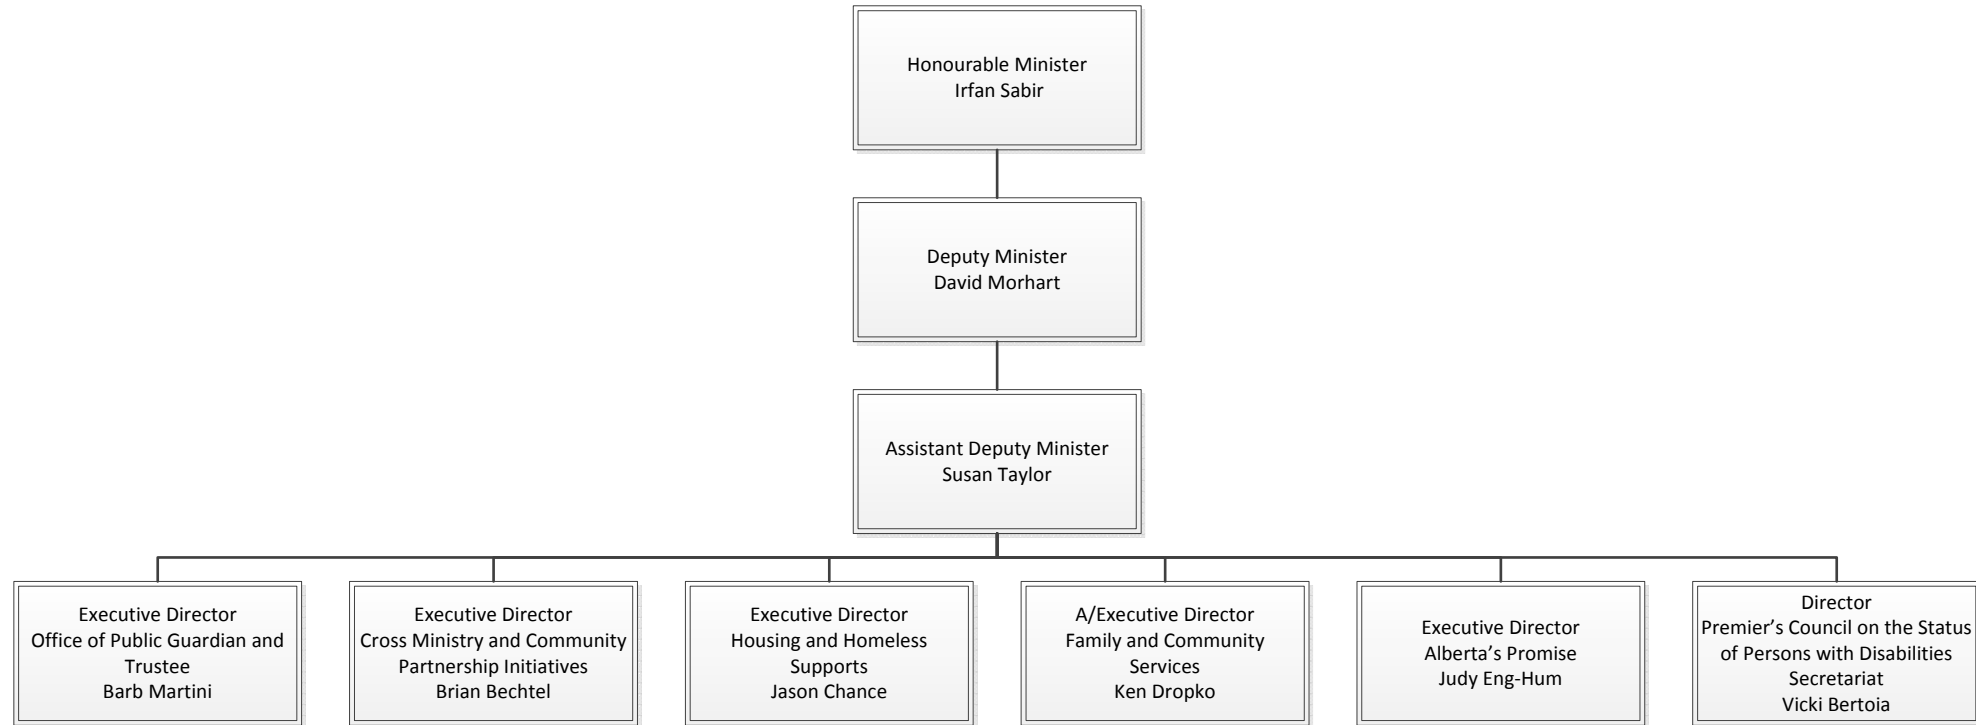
Honourable Minister
Irfan Sabir

Deputy Minister
David Morhart

Assistant Deputy Minister
Susan Taylor

Executive Director
Office of Public Guardian and Trustee
Barb Martini

Executive Director
Cross Ministry and Community Partnership Initiatives
Brian Bechtel

Executive Director
Housing and Homeless Supports
Jason Chance

A/Executive Director
Family and Community Services
Ken Dropko

Executive Director
Alberta's Promise
Judy Eng-Hum

Director
Premier's Council on the Status of Persons with Disabilities Secretariat
Vicki Bertoia